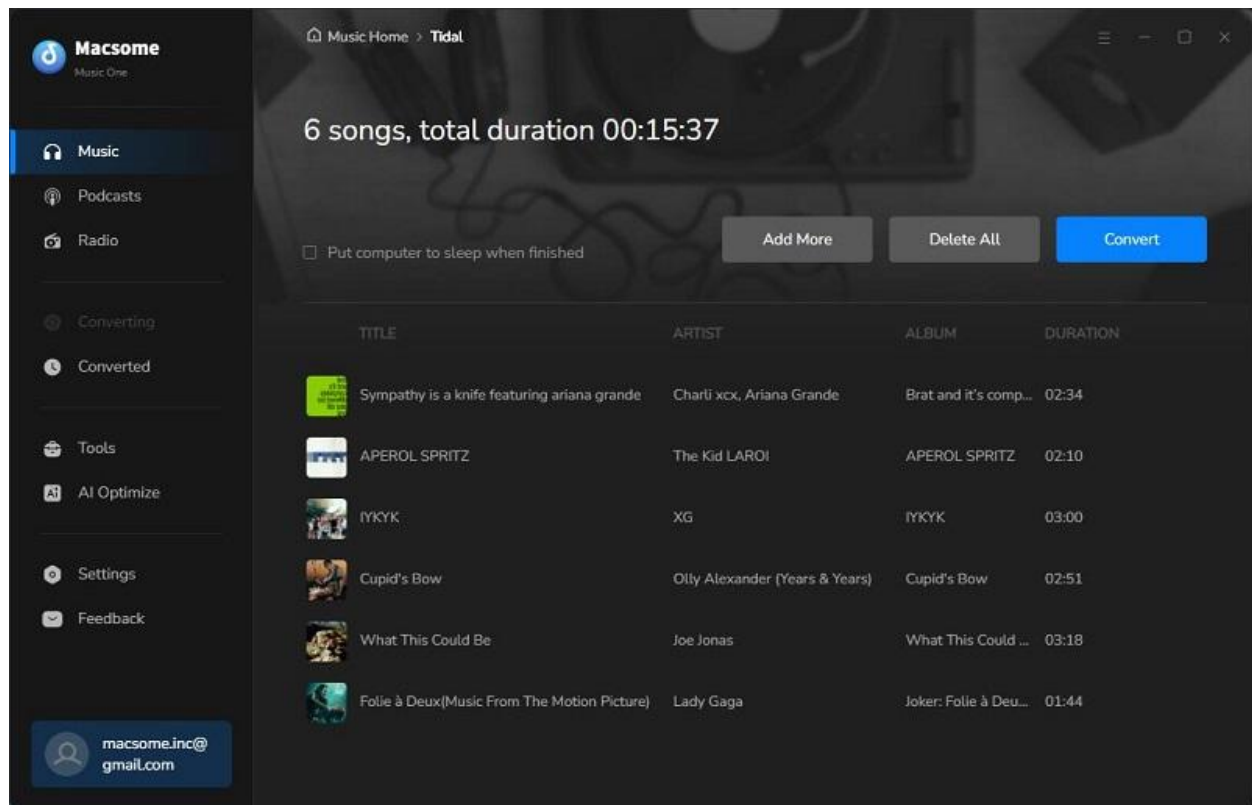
Macsome
Music One

Music
Podcasts
Radio

Converting
Converted

Tools
AI Optimize

Settings
Feedback

macsome.inc@gmail.com

Music Home > Tidal

6 songs, total duration 00:15:37

Put computer to sleep when finished

Add More
Delete All
Convert

| TITLE | ARTIST | ALBUM | DURATION |
|---|---|---|---|
| Sympathy is a knife featuring ariana grande | Charli xcx, Ariana Grande | Brat and it's comp... | 02:34 |
| APEROL SPRITZ | The Kid LAROI | APEROL SPRITZ | 02:10 |
| IYKYK | XG | IYKYK | 03:00 |
| Cupid's Bow | Olly Alexander (Years & Years) | Cupid's Bow | 02:51 |
| What This Could Be | Joe Jonas | What This Could ... | 03:18 |
| Folie à Deux(Music From The Motion Picture) | Lady Gaga | Joker: Folie à Deu... | 01:44 |